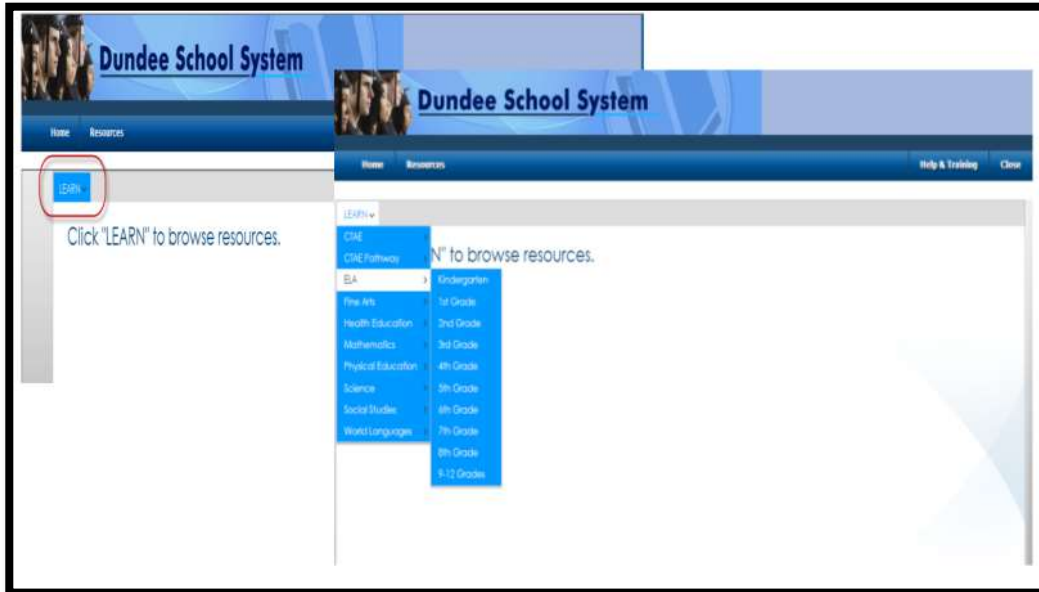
Dundee School System

Home Resources

LEARN

Click "LEARN" to browse resources.

Dundee School System

Home Resources

Help & Training Close

LEARN

CTAE
CTAE Pathway
ELA
Fine Arts
Health Education
Mathematics
Physical Education
Science
Social Studies
World Languages

N" to browse resources.

Kindergarten
1st Grade
2nd Grade
3rd Grade
4th Grade
5th Grade
6th Grade
7th Grade
8th Grade
9-12 Grades